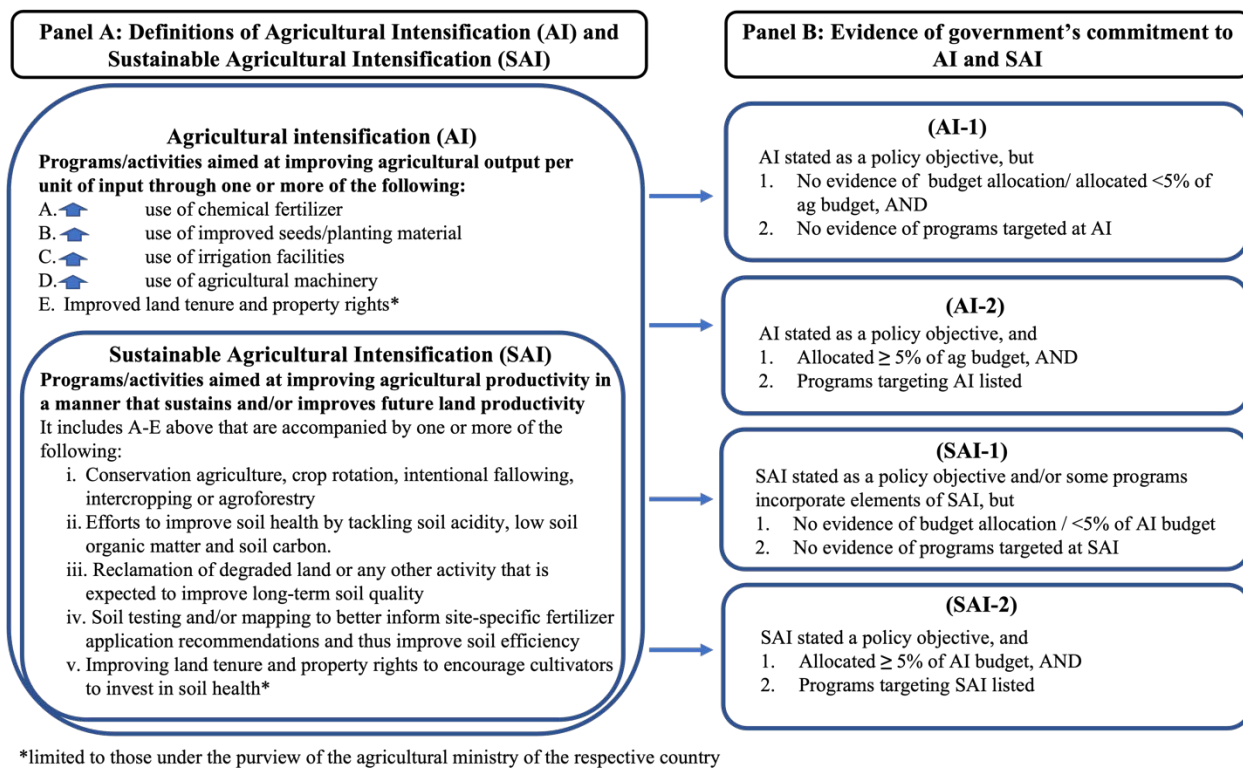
Panel A: Definitions of Agricultural Intensification (AI) and Sustainable Agricultural Intensification (SAI)

Agricultural intensification (AI)
Programs/activities aimed at improving agricultural output per unit of input through one or more of the following:
A. use of chemical fertilizer
B. use of improved seeds/planting material
C. use of irrigation facilities
D. use of agricultural machinery
E. Improved land tenure and property rights*

Sustainable Agricultural Intensification (SAI)
Programs/activities aimed at improving agricultural productivity in a manner that sustains and/or improves future land productivity
It includes A-E above that are accompanied by one or more of the following:
i. Conservation agriculture, crop rotation, intentional fallowing, intercropping or agroforestry
ii. Efforts to improve soil health by tackling soil acidity, low soil organic matter and soil carbon.
iii. Reclamation of degraded land or any other activity that is expected to improve long-term soil quality
iv. Soil testing and/or mapping to better inform site-specific fertilizer application recommendations and thus improve soil efficiency
v. Improving land tenure and property rights to encourage cultivators to invest in soil health*

Panel B: Evidence of government's commitment to AI and SAI

(AI-1)
AI stated as a policy objective, but
1. No evidence of budget allocation/ allocated <5% of ag budget, AND
2. No evidence of programs targeted at AI

(AI-2)
AI stated as a policy objective, and
1. Allocated ≥ 5% of ag budget, AND
2. Programs targeting AI listed

(SAI-1)
SAI stated as a policy objective and/or some programs incorporate elements of SAI, but
1. No evidence of budget allocation / <5% of AI budget
2. No evidence of programs targeted at SAI

(SAI-2)
SAI stated a policy objective, and
1. Allocated ≥ 5% of AI budget, AND
2. Programs targeting SAI listed

*limited to those under the purview of the agricultural ministry of the respective country